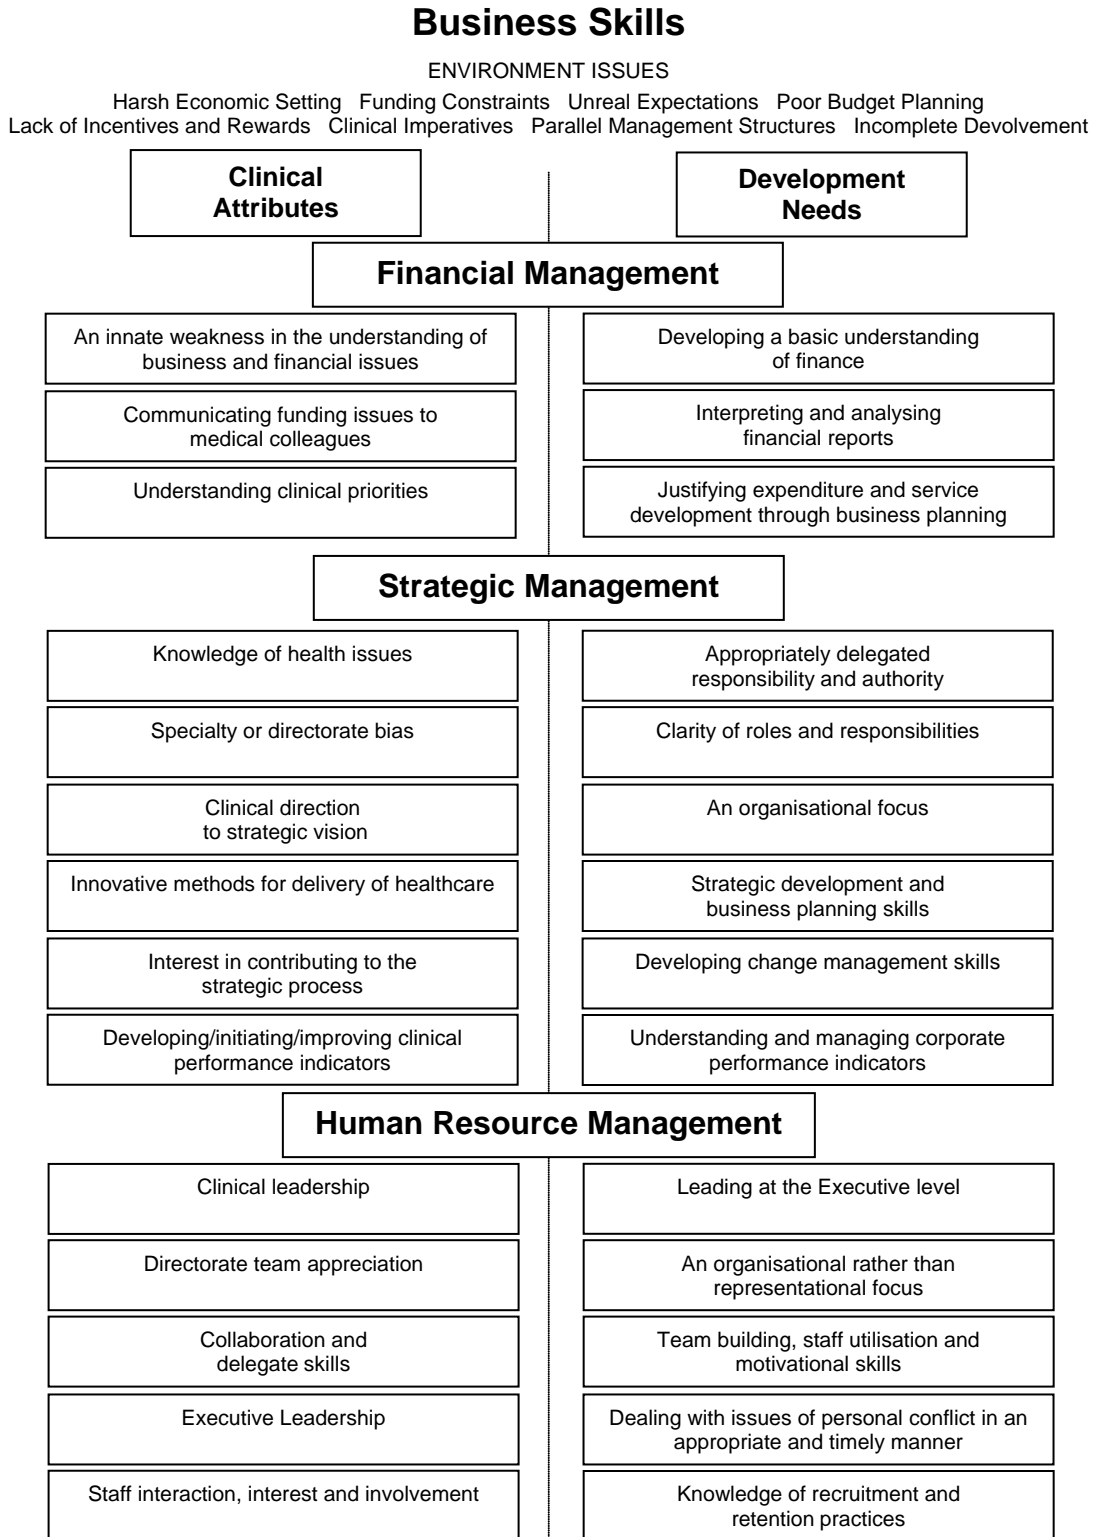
Business Skills

ENVIRONMENT ISSUES

Harsh Economic Setting Funding Constraints Unreal Expectations Poor Budget Planning
Lack of Incentives and Rewards Clinical Imperatives Parallel Management Structures Incomplete Devolvement

Clinical Attributes

Development Needs

Financial Management

An innate weakness in the understanding of business and financial issues

Developing a basic understanding of finance

Communicating funding issues to medical colleagues

Interpreting and analysing financial reports

Understanding clinical priorities

Justifying expenditure and service development through business planning

Strategic Management

Knowledge of health issues

Appropriately delegated responsibility and authority

Specialty or directorate bias

Clarity of roles and responsibilities

Clinical direction to strategic vision

An organisational focus

Innovative methods for delivery of healthcare

Strategic development and business planning skills

Interest in contributing to the strategic process

Developing change management skills

Developing/initiating/improving clinical performance indicators

Understanding and managing corporate performance indicators

Human Resource Management

Clinical leadership

Leading at the Executive level

Directorate team appreciation

An organisational rather than representational focus

Collaboration and delegate skills

Team building, staff utilisation and motivational skills

Executive Leadership

Dealing with issues of personal conflict in an appropriate and timely manner

Staff interaction, interest and involvement

Knowledge of recruitment and retention practices